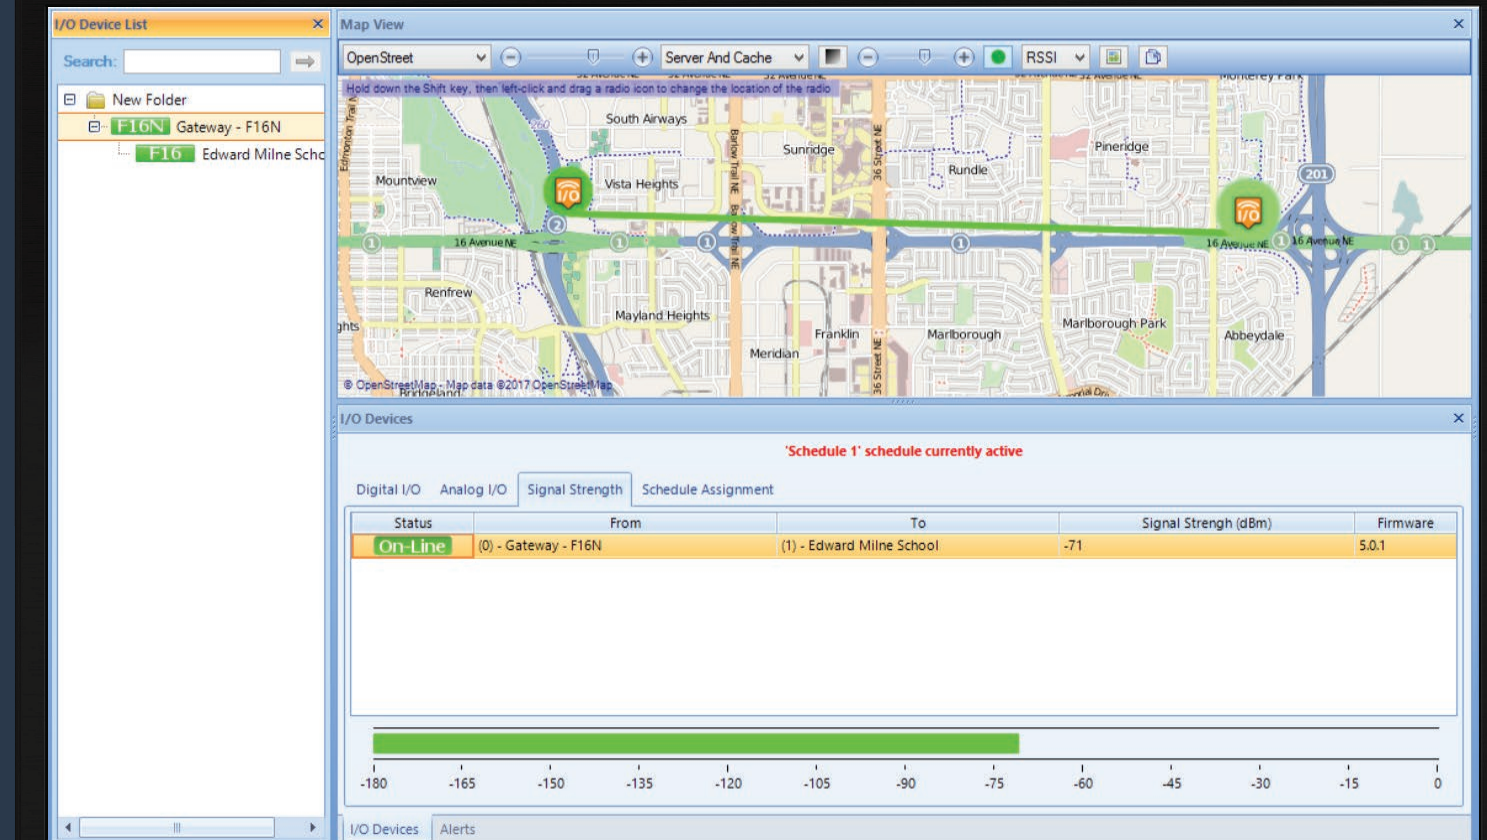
I/O Device List

Search:

New Folder

F16N Gateway - F16N

F16 Edward Milne Scho

Map View

OpenStreet

Server And Cache

RSSI

Hold down the Shift key, then left-click and drag a radio icon to change the location of the radio

South Airways

Sunridge

Pineridge

Rundle

Mountview

Vista Heights

16 Avenue NE

Renfrew

Mayland Heights

Franklin

Marlborough

Marlborough Park

Abbeydale

Meridian

Bridgeland

© OpenStreetMap - Map data ©2017 OpenStreetMap

Edmonton Trail NE

Barlow Trail NE

36 Street NE

201

I/O Devices

'Schedule 1' schedule currently active

Digital I/O | Analog I/O | Signal Strength | Schedule Assignment

| Status | From | To | Signal Strengh (dBm) | Firmware |
|---|---|---|---|---|
| On-Line | (0) - Gateway - F16N | (1) - Edward Milne School | -71 | 5.0.1 |

-180 -165 -150 -135 -120 -105 -90 -75 -60 -45 -30 -15 0

I/O Devices | Alerts